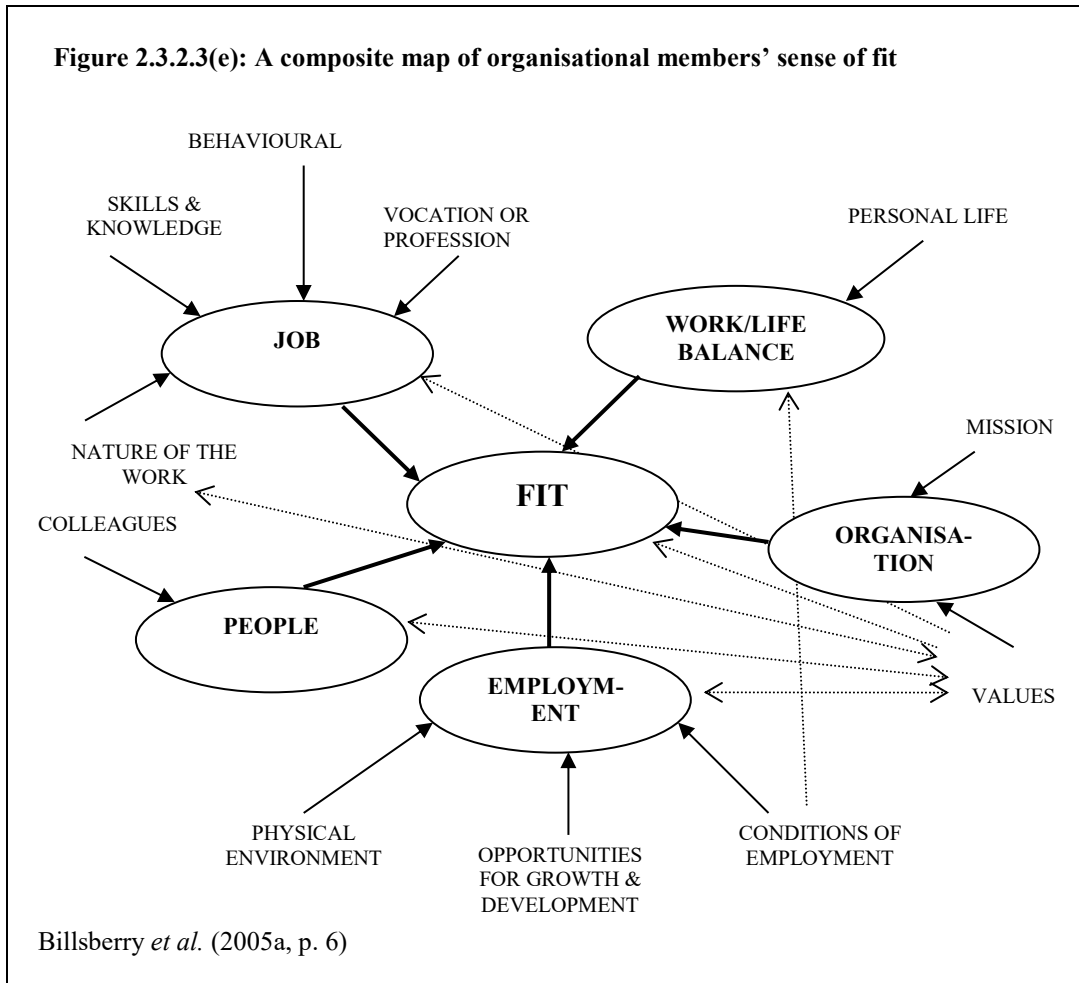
Figure 2.3.2.3(e): A composite map of organisational members' sense of fit

BEHAVIOURAL

SKILLS & KNOWLEDGE

VOCATION OR PROFESSION

PERSONAL LIFE

JOB

WORK/LIFE BALANCE

NATURE OF THE WORK

MISSION

FIT

COLLEAGUES

ORGANISATION

PEOPLE

EMPLOYMENT

VALUES

PHYSICAL ENVIRONMENT

OPPORTUNITIES FOR GROWTH & DEVELOPMENT

CONDITIONS OF EMPLOYMENT

Billsberry *et al.* (2005a, p. 6)